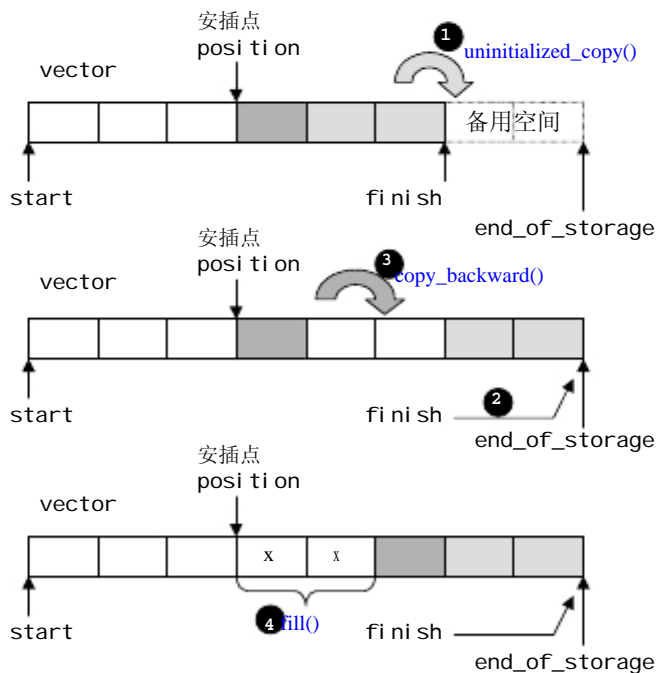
安插点
position
vector
1 uninitialized_copy()
备用空间
start
finish
end_of_storage

安插点
position
vector
3 copy_backward()
start
finish
2
end_of_storage

安插点
position
vector
x
x
start
4 fill()
finish
end_of_storage